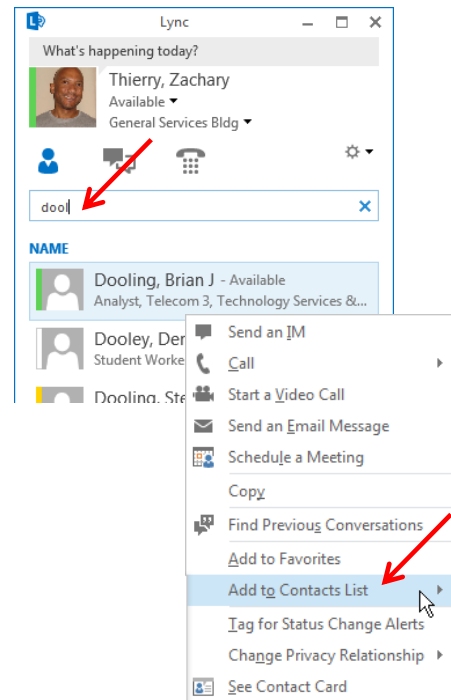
Lync

What's happening today?

Thierry, Zachary
Available
General Services Bldg

dool

NAME

Dooling, Brian J - Available
Analyst, Telecom 3, Technology Services &...

Dooley, Der
Student Worke

Dooling, Ste

Send an IM
Call
Start a Video Call
Send an Email Message
Schedule a Meeting
Copy
Find Previous Conversations
Add to Favorites
Add to Contacts List
Tag for Status Change Alerts
Change Privacy Relationship
See Contact Card